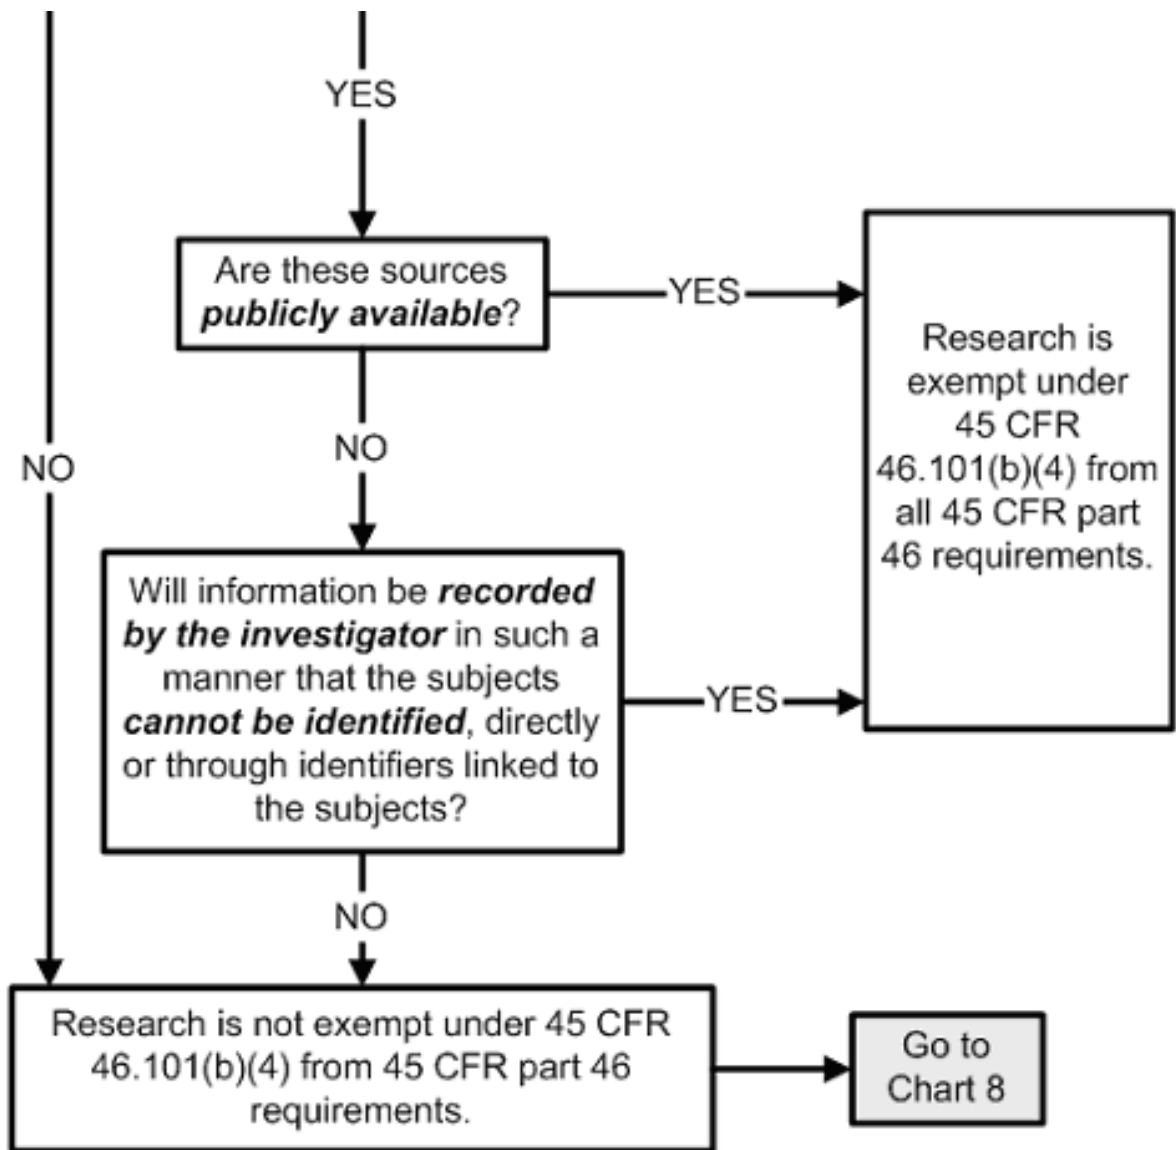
YES

Are these sources publicly available?

YES

Research is exempt under 45 CFR 46.101(b)(4) from all 45 CFR part 46 requirements.

NO

NO

Will information be recorded by the investigator in such a manner that the subjects cannot be identified, directly or through identifiers linked to the subjects?

YES

NO

Research is not exempt under 45 CFR 46.101(b)(4) from 45 CFR part 46 requirements.

Go to Chart 8